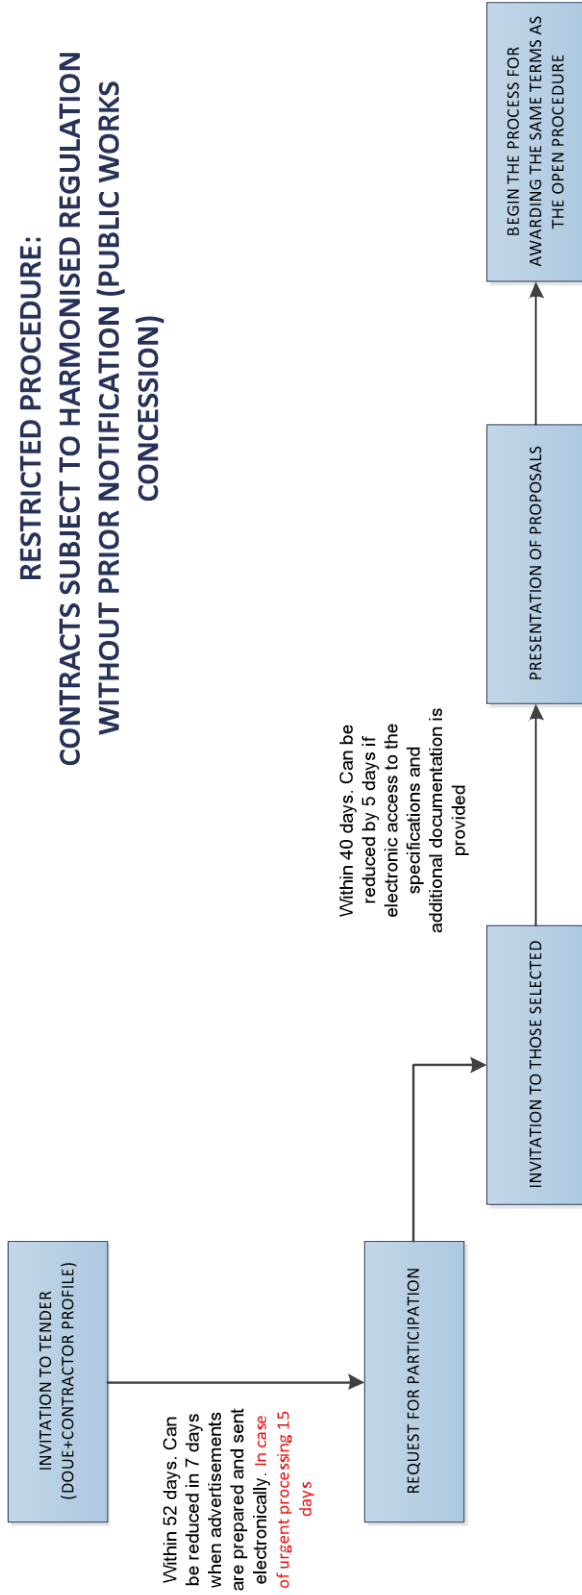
RESTRICTED PROCEDURE:
CONTRACTS SUBJECT TO HARMONISED REGULATION WITHOUT PRIOR NOTIFICATION (PUBLIC WORKS CONCESSION)

INVITATION TO TENDER (DOUE+CONTRACTOR PROFILE)

Within 52 days. Can be reduced in 7 days when advertisements are prepared and sent electronically. In case of urgent processing 15 days

REQUEST FOR PARTICIPATION

INVITATION TO THOSE SELECTED

Within 40 days. Can be reduced by 5 days if electronic access to the specifications and additional documentation is provided

PRESENTATION OF PROPOSALS

BEGIN THE PROCESS FOR AWARDING THE SAME TERMS AS THE OPEN PROCEDURE